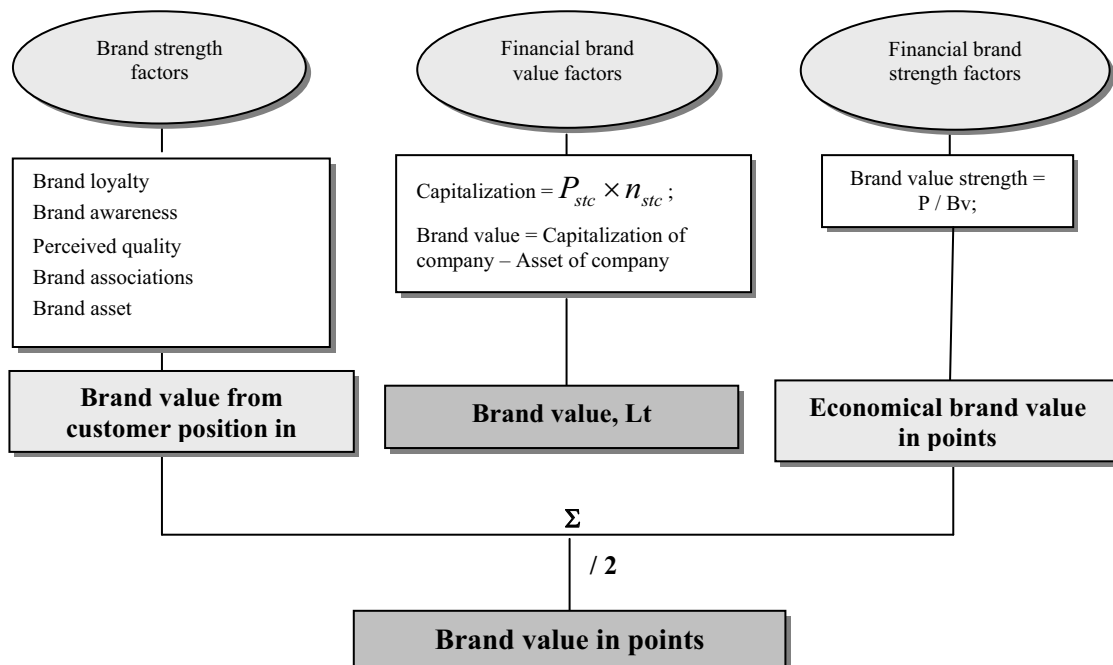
Brand strength factors

Financial brand value factors

Financial brand strength factors

Brand loyalty
Brand awareness
Perceived quality
Brand associations
Brand asset

Capitalization = $P_{stc} \times n_{stc}$;

Brand value = Capitalization of company – Asset of company

Brand value strength = P / Bv;

Brand value from customer position in

Brand value, Lt

Economical brand value in points

Σ

/ 2

Brand value in points